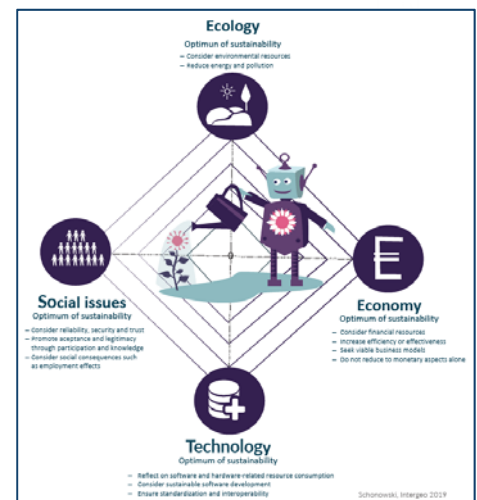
Ecology
Optimum of sustainability
– Consider environmental resources
– Reduce energy and pollution

Social issues
Optimum of sustainability
– Consider reliability, security and trust
– Promote acceptance and legitimacy through participation and knowledge
– Consider social consequences such as employment effects

Economy
Optimum of sustainability
– Consider financial resources
– Increase efficiency or effectiveness
– Seek viable business models
– Do not reduce to monetary aspects alone

Technology
Optimum of sustainability
– Reflect on software and hardware-related resource consumption
– Consider sustainable software development
– Ensure standardization and interoperability

Schonowski, Intergeo 2019